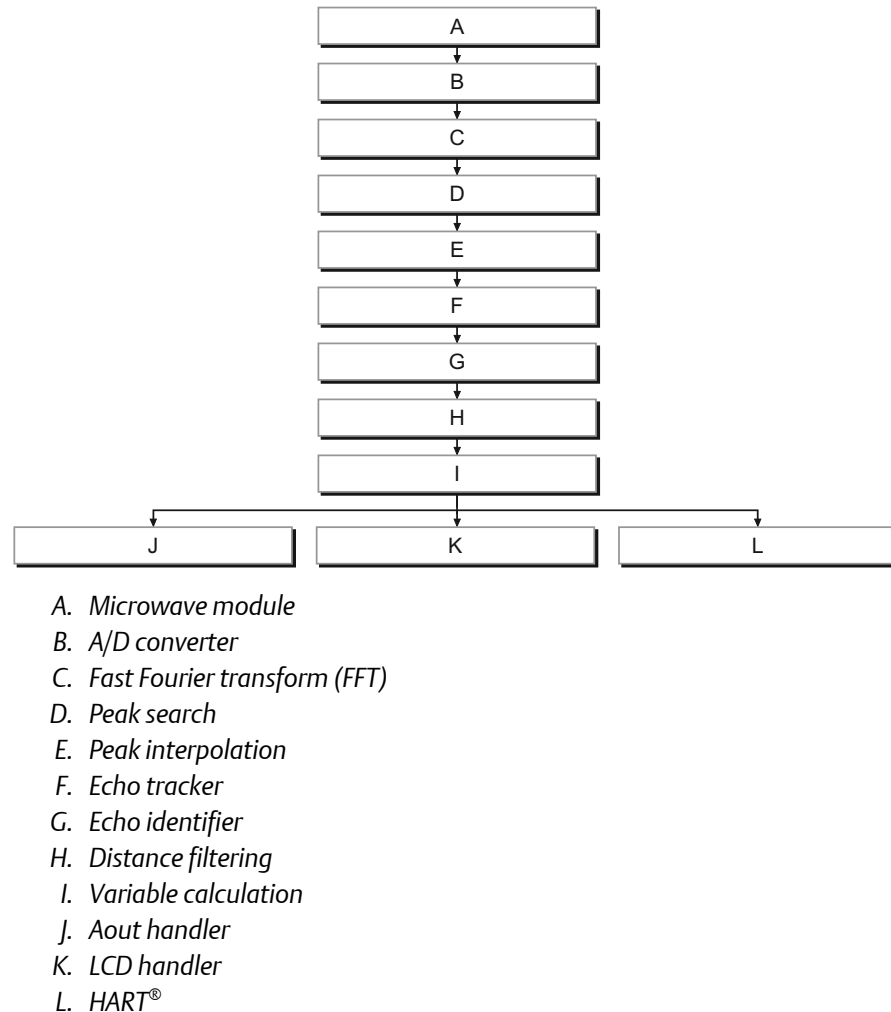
A
B
C
D
E
F
G
H
I
J
K
L

A. Microwave module
B. A/D converter
C. Fast Fourier transform (FFT)
D. Peak search
E. Peak interpolation
F. Echo tracker
G. Echo identifier
H. Distance filtering
I. Variable calculation
J. Aout handler
K. LCD handler
L. HART®